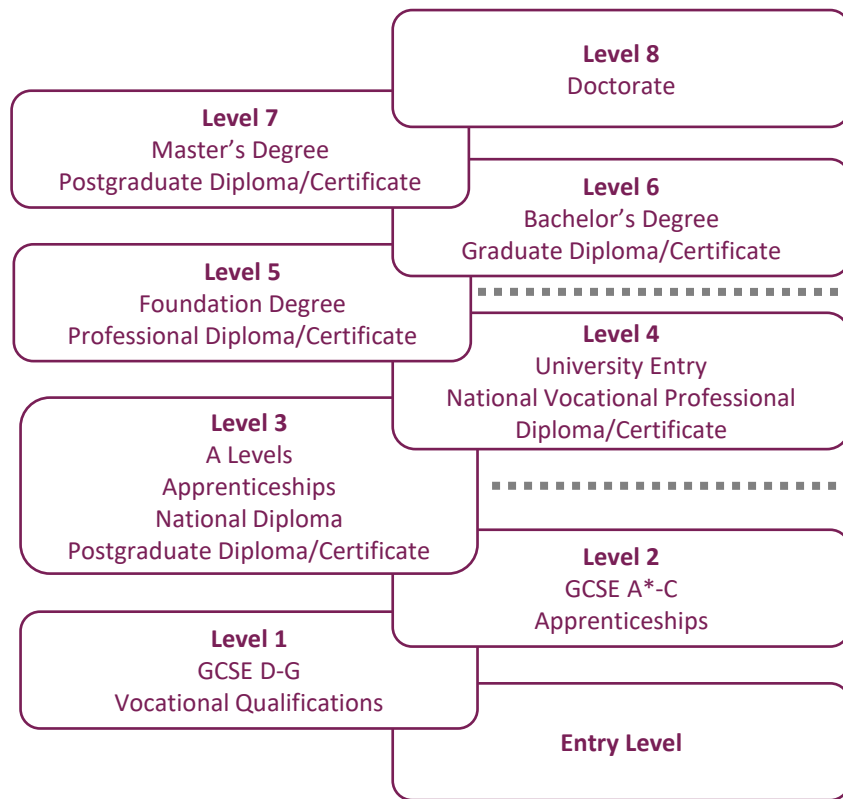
Level 8
Doctorate

Level 7
Master's Degree
Postgraduate Diploma/Certificate

Level 6
Bachelor's Degree
Graduate Diploma/Certificate

Level 5
Foundation Degree
Professional Diploma/Certificate

Level 4
University Entry
National Vocational Professional Diploma/Certificate

Level 3
A Levels
Apprenticeships
National Diploma
Postgraduate Diploma/Certificate

Level 2
GCSE A*-C
Apprenticeships

Level 1
GCSE D-G
Vocational Qualifications

Entry Level